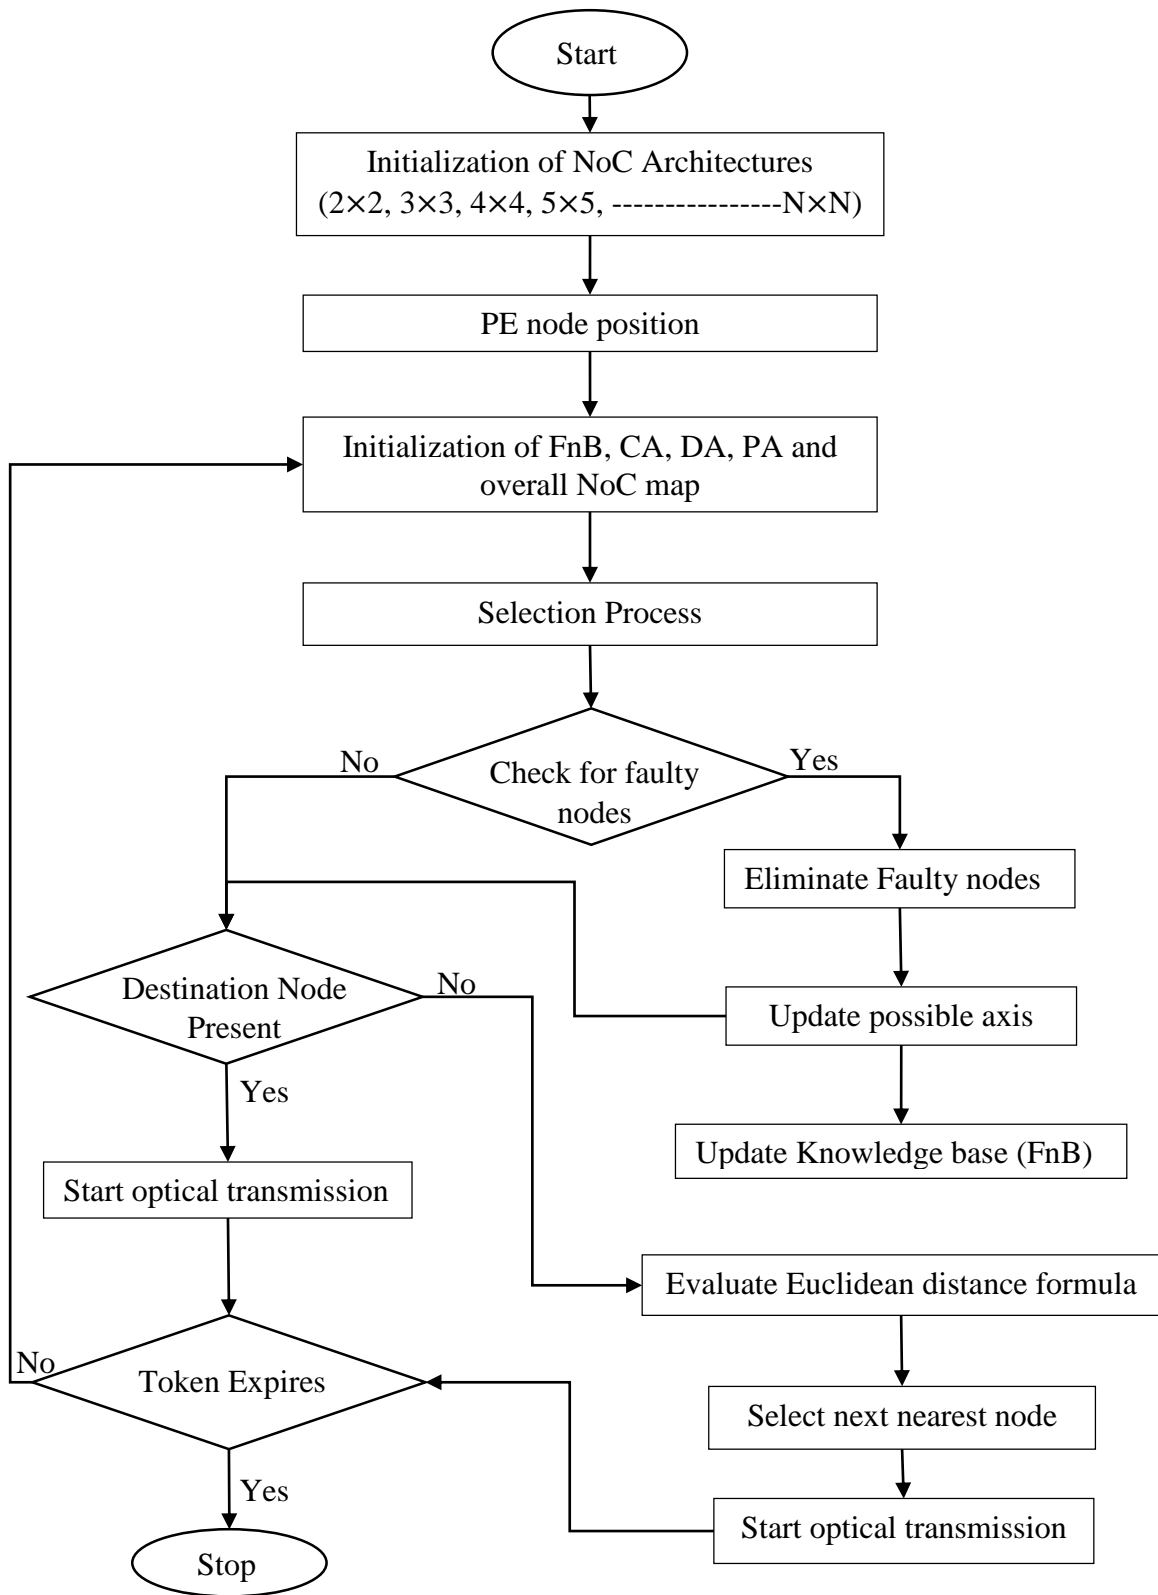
Start

Initialization of NoC Architectures (2×2, 3×3, 4×4, 5×5, ----------------N×N)

PE node position

Initialization of FnB, CA, DA, PA and overall NoC map

Selection Process

No

Check for faulty nodes

Yes

Eliminate Faulty nodes

Destination Node Present

No

Update possible axis

Yes

Update Knowledge base (FnB)

Start optical transmission

Evaluate Euclidean distance formula

No

Token Expires

Select next nearest node

Yes

Start optical transmission

Stop